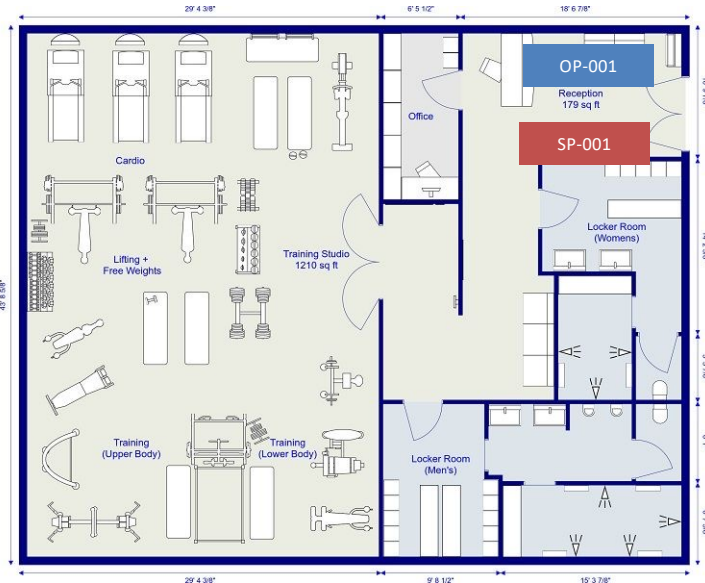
29' 4 3/8"
6' 5 1/2"
18' 6 7/8"

Office

OP-001

Reception
179 sq ft

SP-001

Cardio

Training Studio
1210 sq ft

Lifting +
Free Weights

Locker Room
(Womens)

Training
(Upper Body)

Training
(Lower Body)

Locker Room
(Men's)

43' 8 5/8"

29' 4 3/8"
9' 8 1/2"
15' 3 7/8"